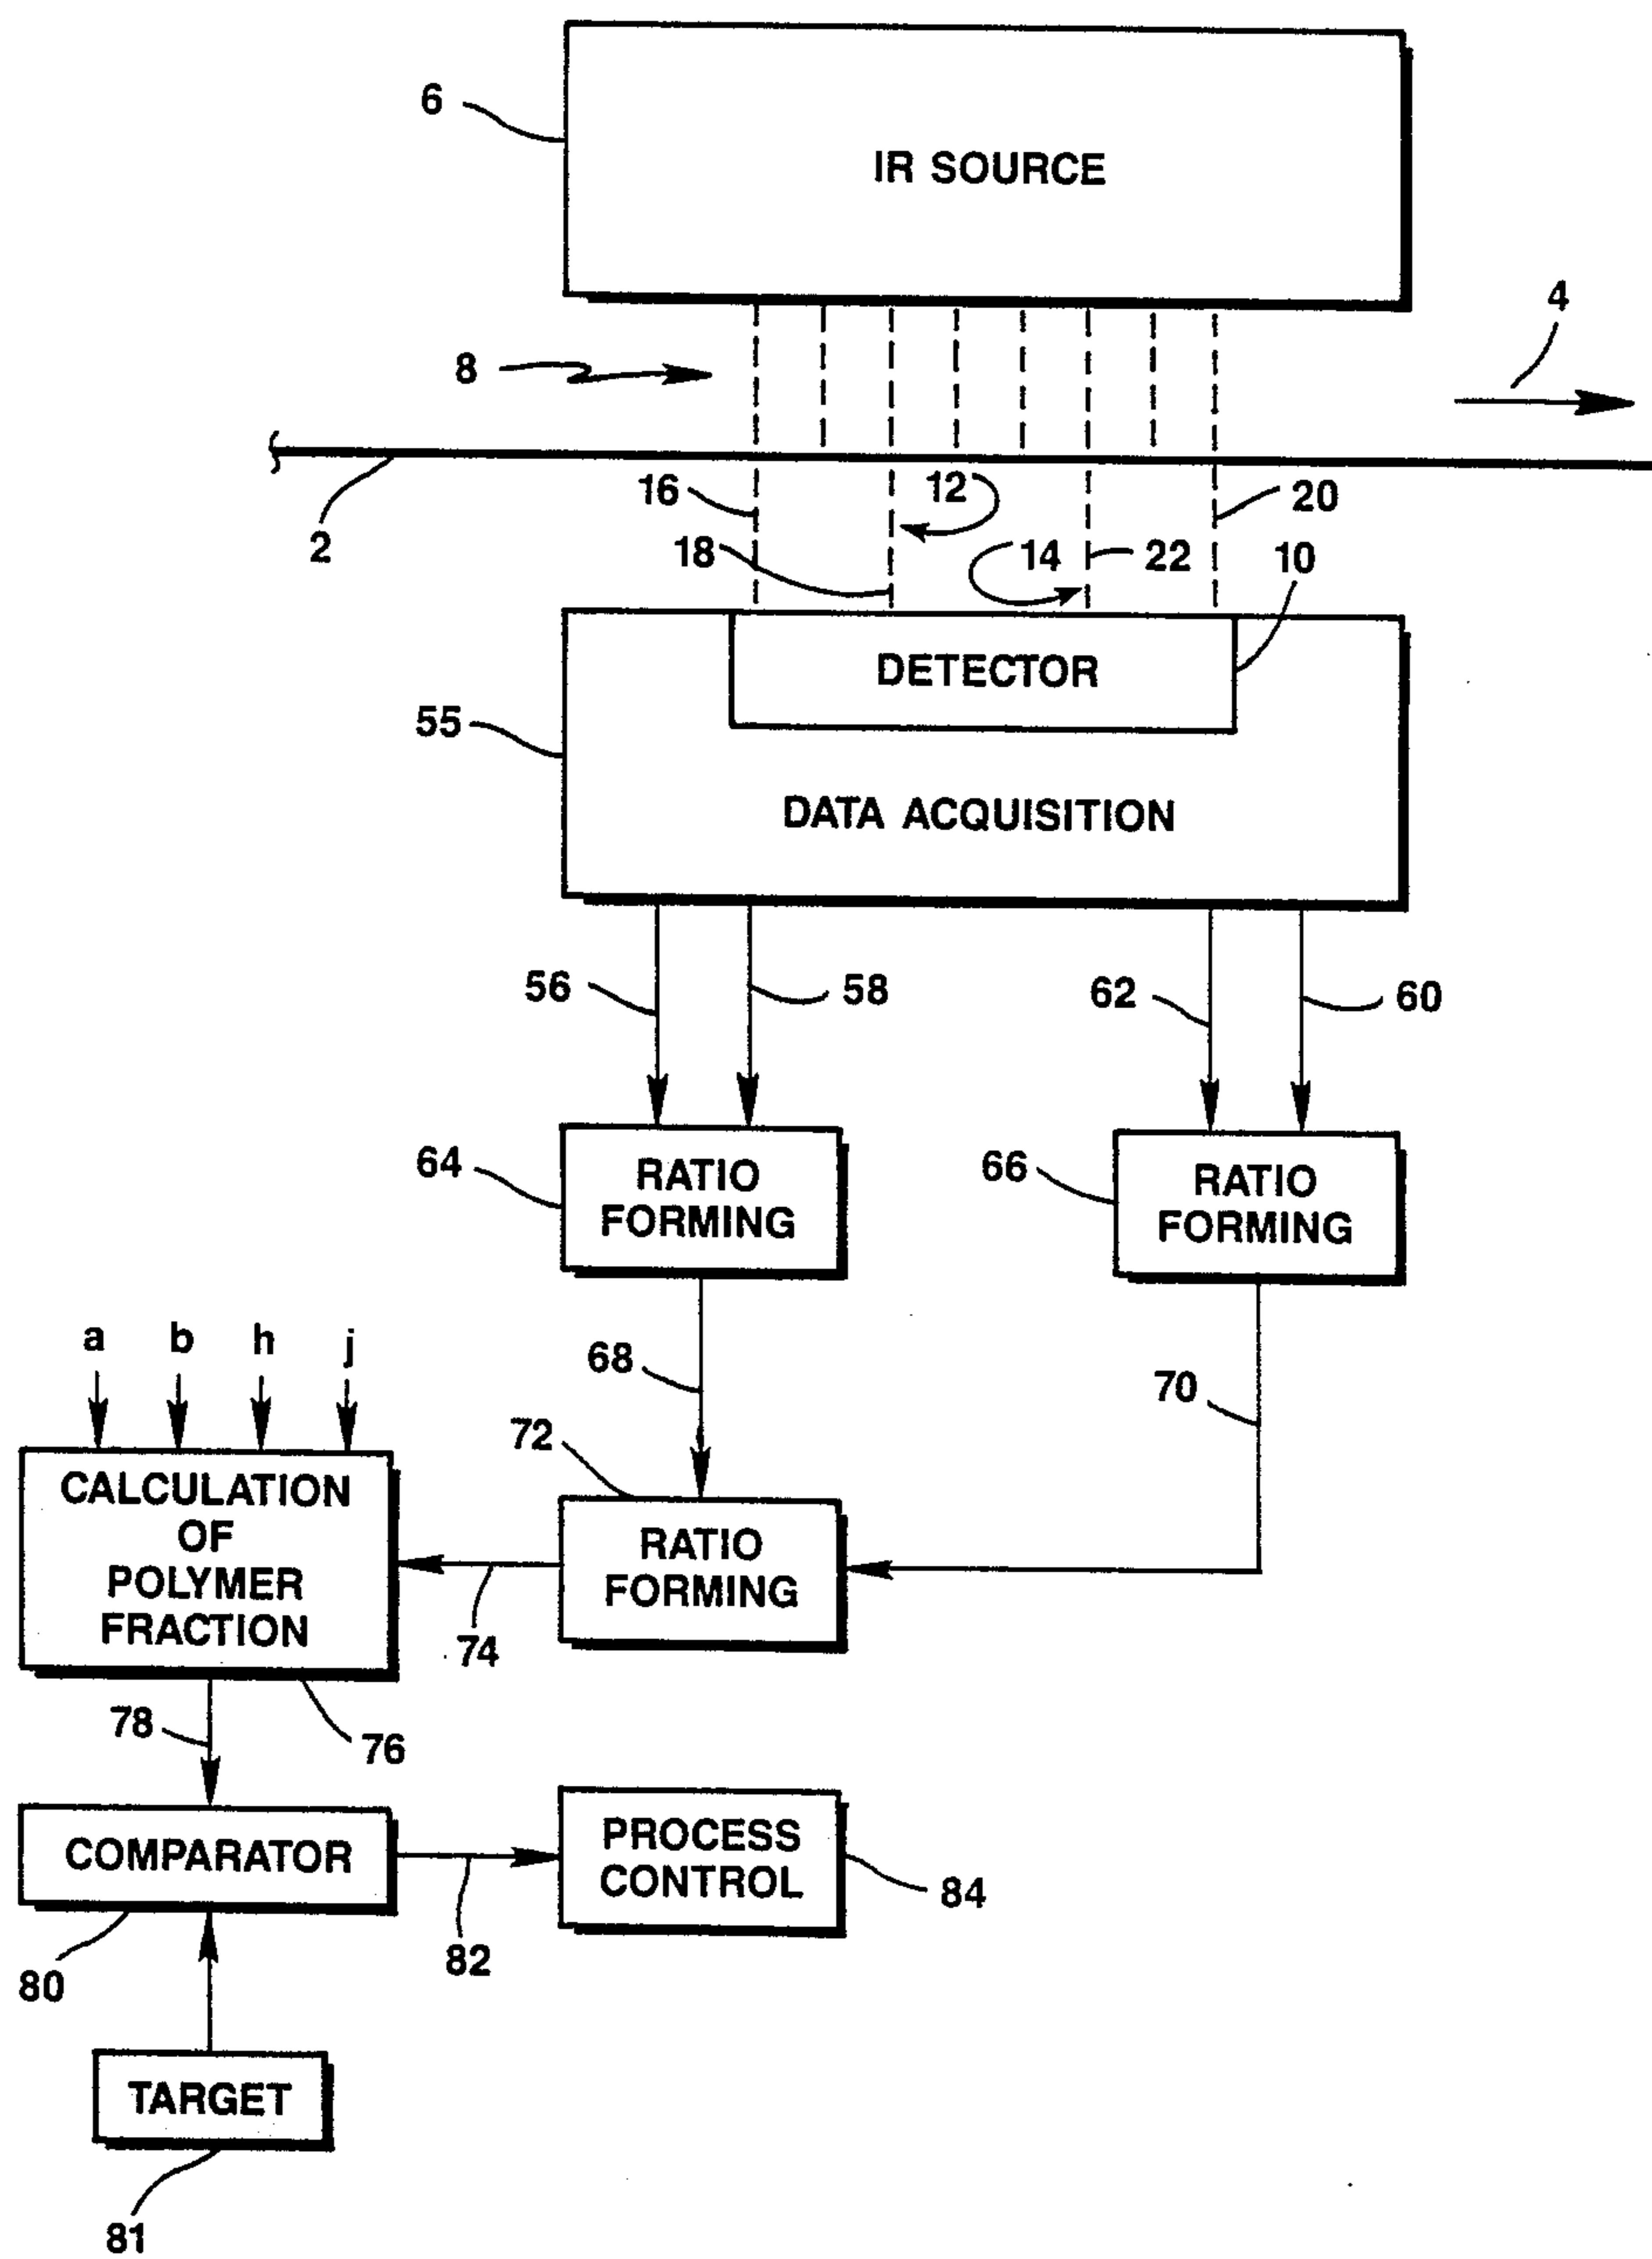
6
IR SOURCE
4
8
2
16
12
20
18
14
22
10
DETECTOR
55
DATA ACQUISITION
56
58
62
60
64
RATIO FORMING
66
RATIO FORMING
a b h j
68
70
72
CALCULATION OF POLYMER FRACTION
RATIO FORMING
74
78
76
COMPARATOR
PROCESS CONTROL
84
80
82
TARGET
81